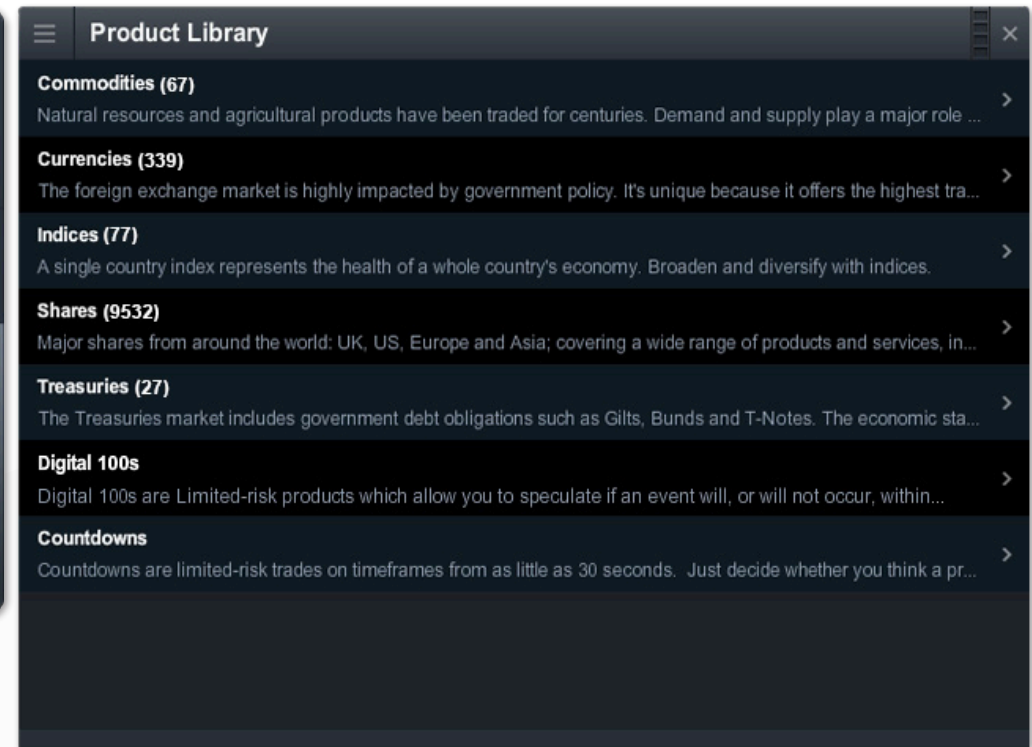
Product Library

Commodities (67)
Natural resources and agricultural products have been traded for centuries. Demand and supply play a major role ...

Currencies (339)
The foreign exchange market is highly impacted by government policy. It's unique because it offers the highest tra...

Indices (77)
A single country index represents the health of a whole country's economy. Broaden and diversify with indices.

Shares (9532)
Major shares from around the world: UK, US, Europe and Asia; covering a wide range of products and services, in...

Treasuries (27)
The Treasuries market includes government debt obligations such as Gilts, Bunds and T-Notes. The economic sta...

Digital 100s
Digital 100s are Limited-risk products which allow you to speculate if an event will, or will not occur, within...

Countdowns
Countdowns are limited-risk trades on timeframes from as little as 30 seconds. Just decide whether you think a pr...